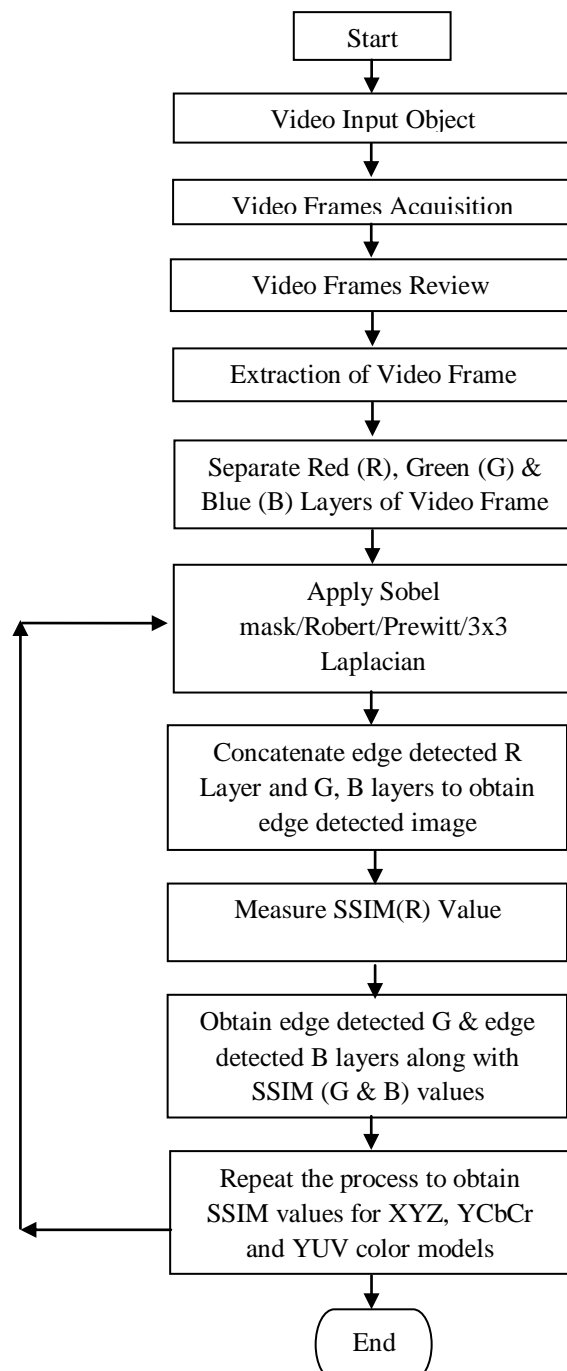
Start

Video Input Object

Video Frames Acquisition

Video Frames Review

Extraction of Video Frame

Separate Red (R), Green (G) & Blue (B) Layers of Video Frame

Apply Sobel mask/Robert/Prewitt/3x3 Laplacian

Concatenate edge detected R Layer and G, B layers to obtain edge detected image

Measure SSIM(R) Value

Obtain edge detected G & edge detected B layers along with SSIM (G & B) values

Repeat the process to obtain SSIM values for XYZ, YCbCr and YUV color models

End